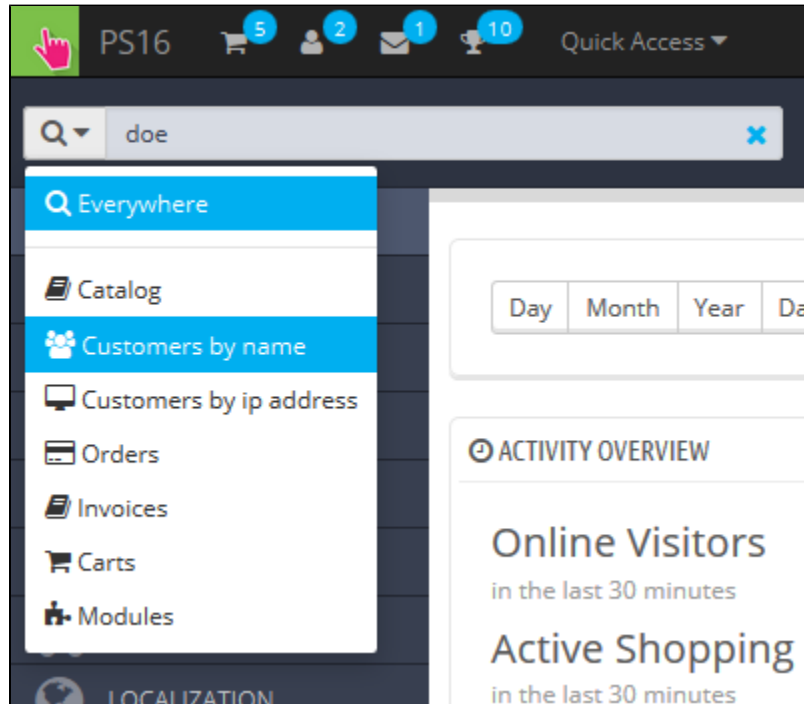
PS16 5 2 1 10 Quick Access

doe

Everywhere

Catalog

Customers by name

Customers by ip address

Orders

Invoices

Carts

Modules

LOCALIZATION

| Day | Month | Year | Da |
|---|---|---|---|

ACTIVITY OVERVIEW

Online Visitors

in the last 30 minutes

Active Shopping

in the last 30 minutes